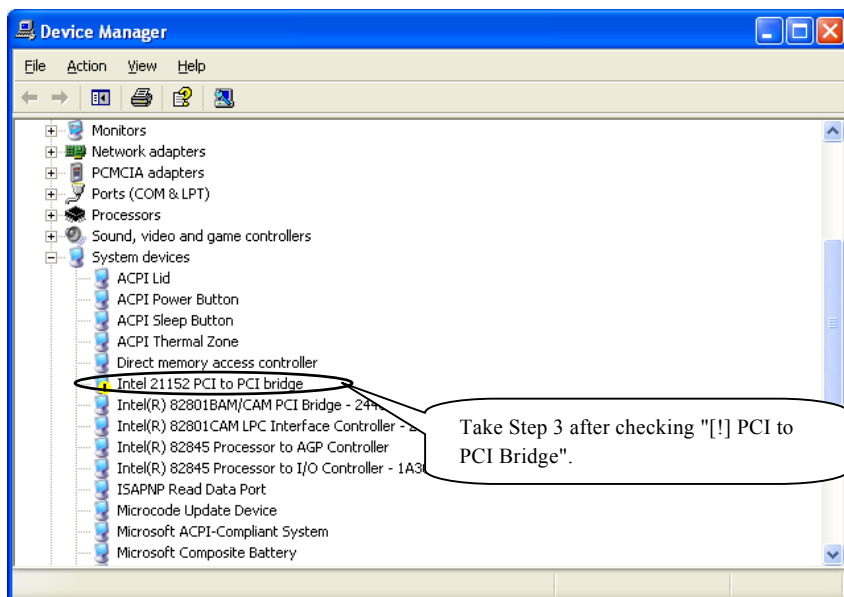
Device Manager

File Action View Help

Monitors
Network adapters
PCMCIA adapters
Ports (COM & LPT)
Processors
Sound, video and game controllers
System devices
ACPI Lid
ACPI Power Button
ACPI Sleep Button
ACPI Thermal Zone
Direct memory access controller
Intel 21152 PCI to PCI bridge
Intel(R) 82801BAM/CAM PCI Bridge - 244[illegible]
Intel(R) 82801CAM LPC Interface Controller - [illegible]
Intel(R) 82845 Processor to AGP Controller
Intel(R) 82845 Processor to I/O Controller - 1A3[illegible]
ISAPNP Read Data Port
Microcode Update Device
Microsoft ACPI-Compliant System
Microsoft Composite Battery

Take Step 3 after checking "[!] PCI to PCI Bridge".